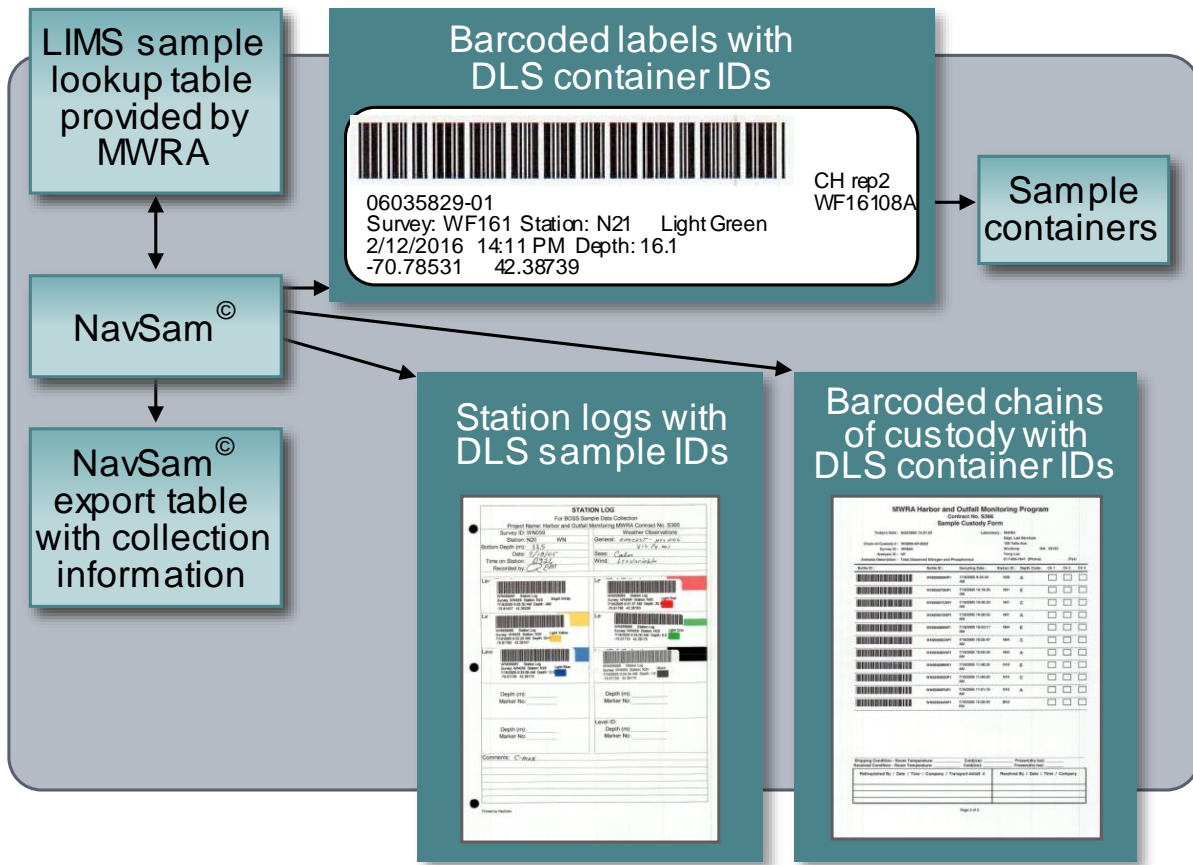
LIMS sample lookup table provided by MWRA

Barcoded labels with DLS container IDs

06035829-01
Survey: WF161 Station: N21 Light Green
2/12/2016 14:11 PM Depth: 16.1
-70.78531 42.38739

CH rep2
WF16108A

Sample containers

NavSam©

NavSam© export table with collection information

Station logs with DLS sample IDs

STATION LOG
For BOSS Sample Data Collection
Project Name: Harbor and Outfall Monitoring MWRA Contract No. S300

Barcoded chains of custody with DLS container IDs

MWRA Harbor and Outfall Monitoring Program
Contract No. S300
Sample Custody Form